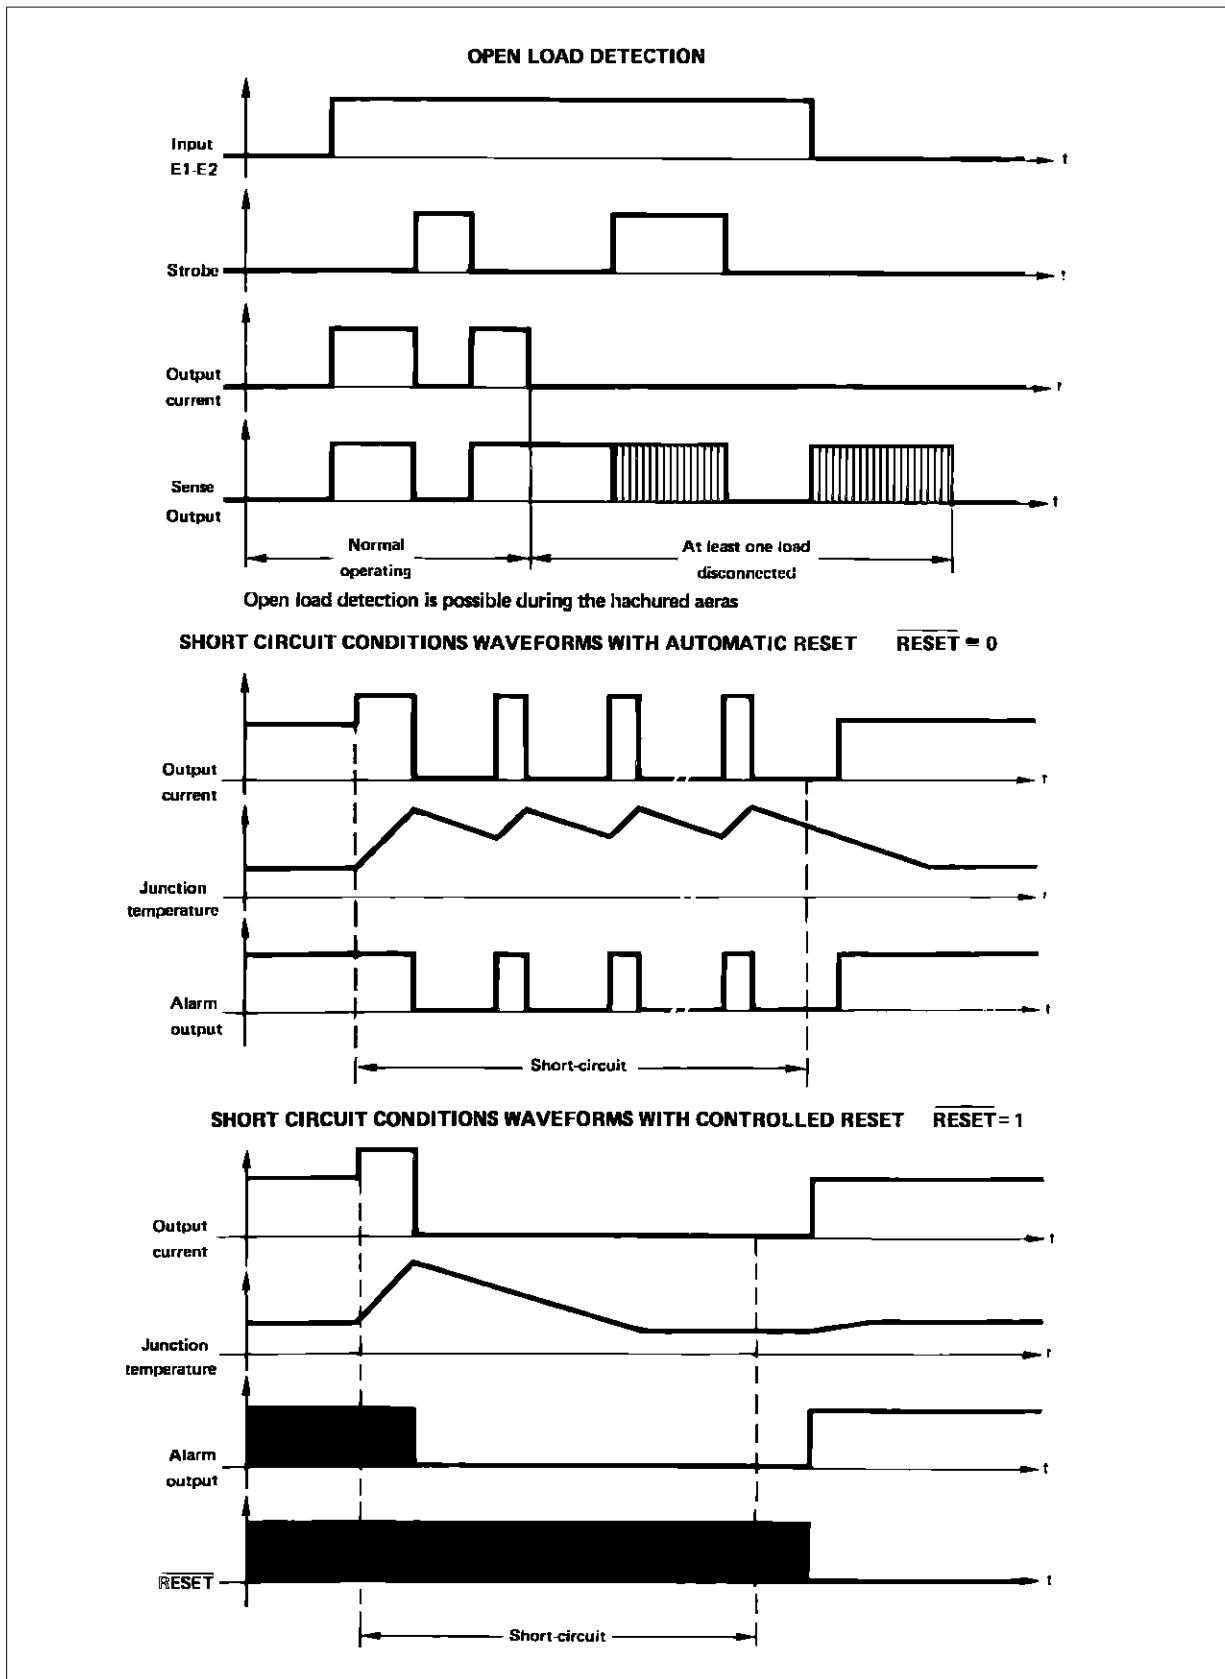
OPEN LOAD DETECTION

Input E1-E2

t

Strobe

t

Output current

t

Sense Output

t

Normal operating

At least one load disconnected

Open load detection is possible during the hachured aeras

SHORT CIRCUIT CONDITIONS WAVEFORMS WITH AUTOMATIC RESET $\overline{RESET} = 0$

Output current

t

Junction temperature

t

Alarm output

t

Short-circuit

SHORT CIRCUIT CONDITIONS WAVEFORMS WITH CONTROLLED RESET $\overline{RESET} = 1$

Output current

t

Junction temperature

t

Alarm output

t

$\overline{RESET}$

t

Short-circuit